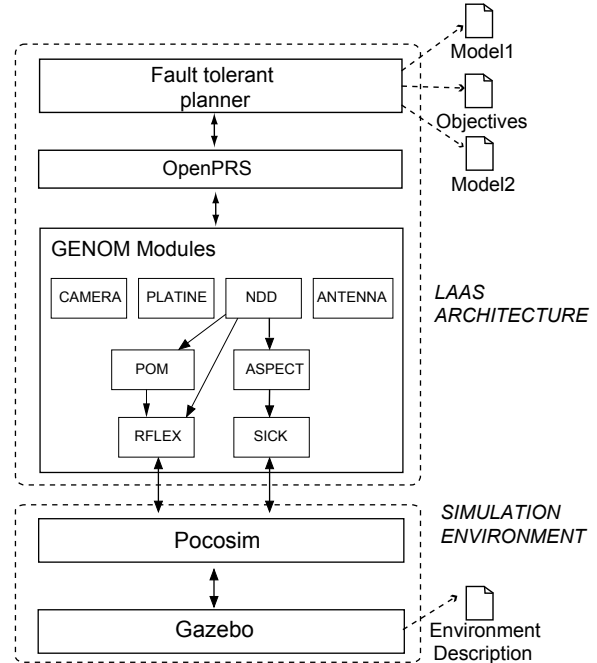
Model1

Fault tolerant planner

Objectives

Model2

OpenPRS

GENOM Modules

CAMERA

PLATINE

NDD

ANTENNA

LAAS ARCHITECTURE

POM

ASPECT

RFLEX

SICK

SIMULATION ENVIRONMENT

Pocosim

Gazebo

Environment Description